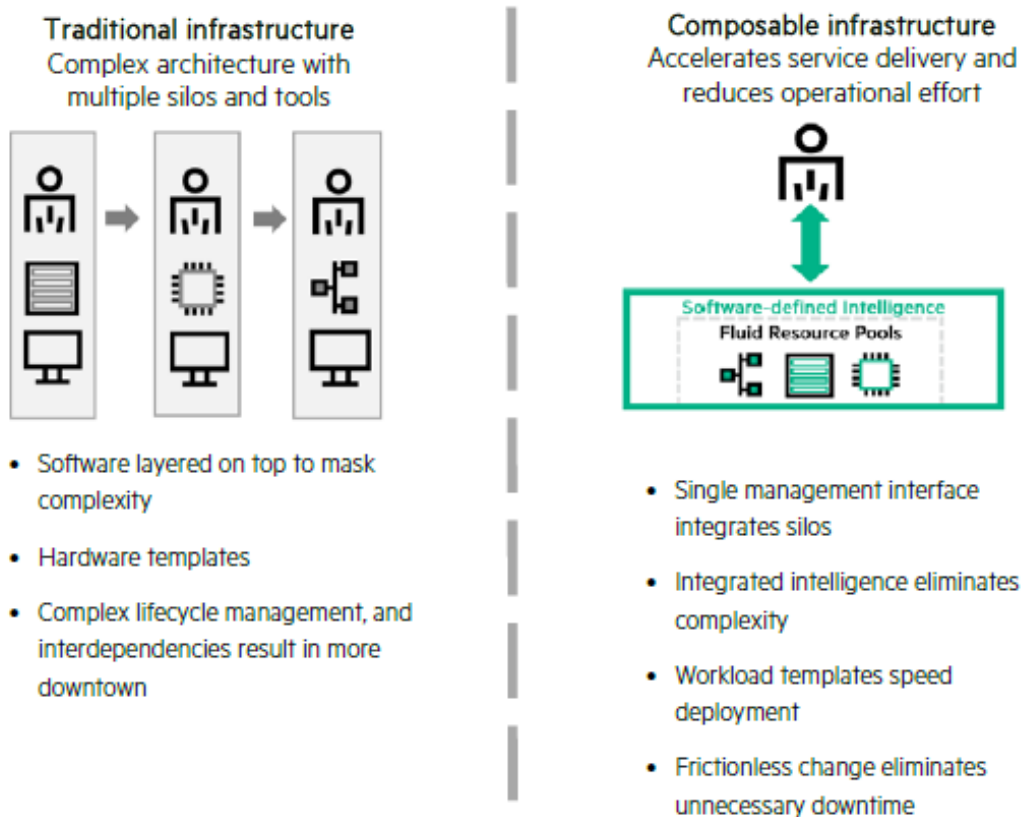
Traditional infrastructure
Complex architecture with multiple silos and tools

• Software layered on top to mask complexity
• Hardware templates
• Complex lifecycle management, and interdependencies result in more downtown

Composable infrastructure
Accelerates service delivery and reduces operational effort

Software-defined Intelligence
Fluid Resource Pools

• Single management interface integrates silos
• Integrated intelligence eliminates complexity
• Workload templates speed deployment
• Frictionless change eliminates unnecessary downtime